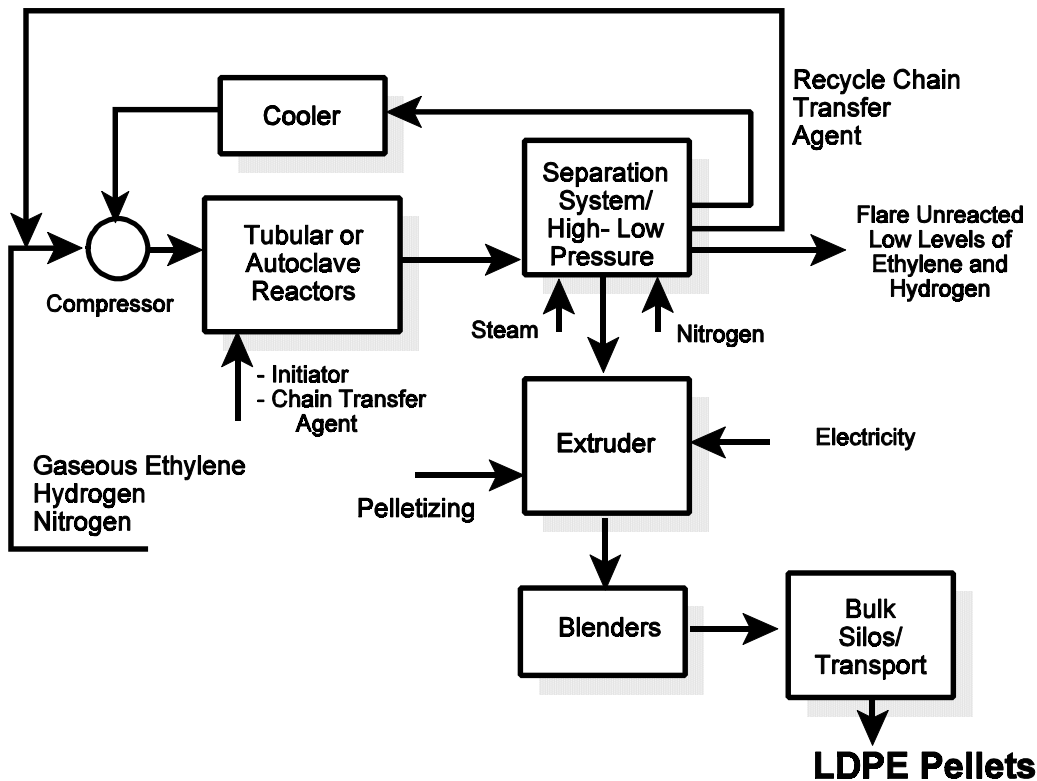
Recycle Chain Transfer Agent

Cooler

Separation System/ High- Low Pressure

Flare Unreacted Low Levels of Ethylene and Hydrogen

Compressor

Tubular or Autoclave Reactors

Steam

Nitrogen

- Initiator
- Chain Transfer Agent

Extruder

Electricity

Gaseous Ethylene
Hydrogen
Nitrogen

Pelletizing

Blenders

Bulk Silos/ Transport

LDPE Pellets